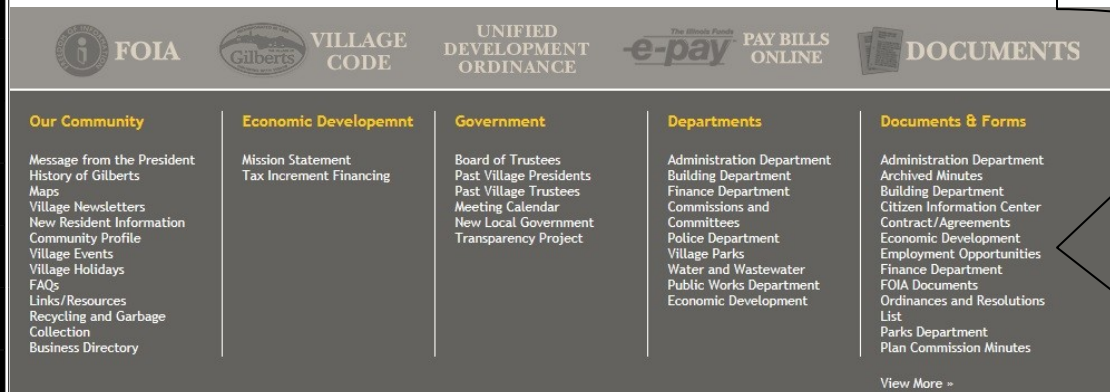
FOIA

Gilberts VILLAGE CODE

UNIFIED DEVELOPMENT ORDINANCE

The Illinois Funds e-pay PAY BILLS ONLINE

DOCUMENTS

Our Community

Message from the President
History of Gilberts
Maps
Village Newsletters
New Resident Information
Community Profile
Village Events
Village Holidays
FAQs
Links/Resources
Recycling and Garbage Collection
Business Directory

Economic Developemnt

Mission Statement
Tax Increment Financing

Government

Board of Trustees
Past Village Presidents
Past Village Trustees
Meeting Calendar
New Local Government
Transparency Project

Departments

Administration Department
Building Department
Finance Department
Commissions and Committees
Police Department
Village Parks
Water and Wastewater
Public Works Department
Economic Development

Documents & Forms

Administration Department
Archived Minutes
Building Department
Citizen Information Center
Contract/Agreements
Economic Development
Employment Opportunities
Finance Department
FOIA Documents
Ordinances and Resolutions List
Parks Department
Plan Commission Minutes

View More »